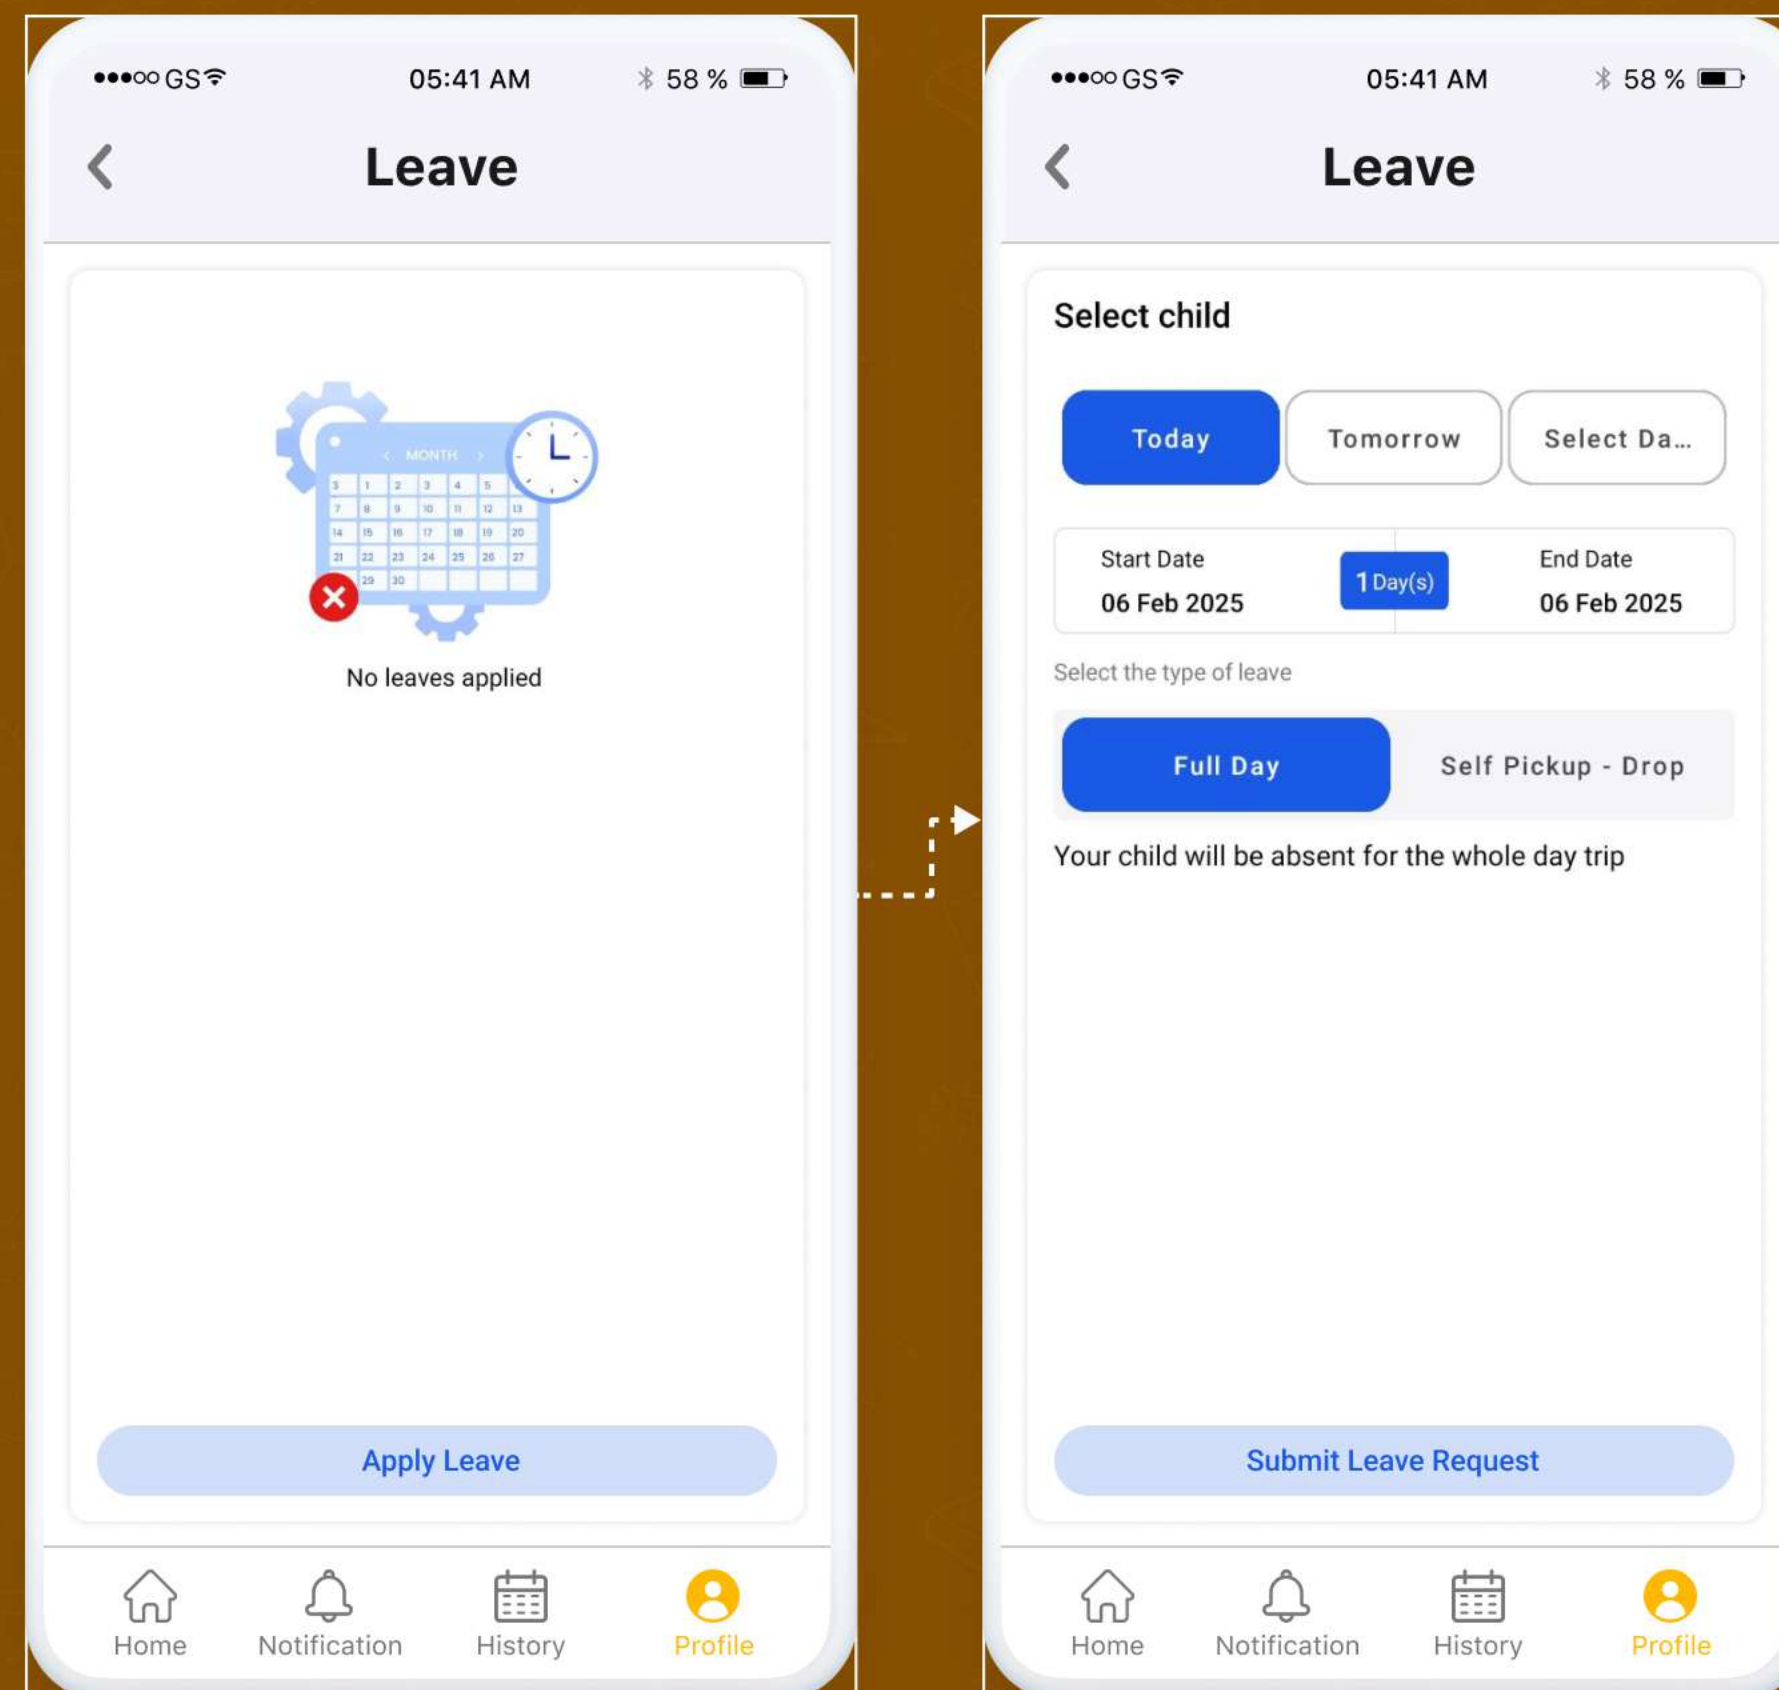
●●●○○ GS 05:41 AM 58 %

Leave

MONTH

| 3 | 1 | 2 | 3 | 4 | 5 | |
|---|---|---|---|---|---|---|
| 7 | 8 | 9 | 10 | 11 | 12 | 13 |
| 14 | 15 | 16 | 17 | 18 | 19 | 20 |
| 21 | 22 | 23 | 24 | 25 | 26 | 27 |
| | 29 | 30 | | | | |

No leaves applied

Apply Leave

Home Notification History Profile

●●●○○ GS 05:41 AM 58 %

Leave

Select child

Today Tomorrow Select Da...

Start Date
06 Feb 2025

1 Day(s)

End Date
06 Feb 2025

Select the type of leave

Full Day Self Pickup - Drop

Your child will be absent for the whole day trip

Submit Leave Request

Home Notification History Profile